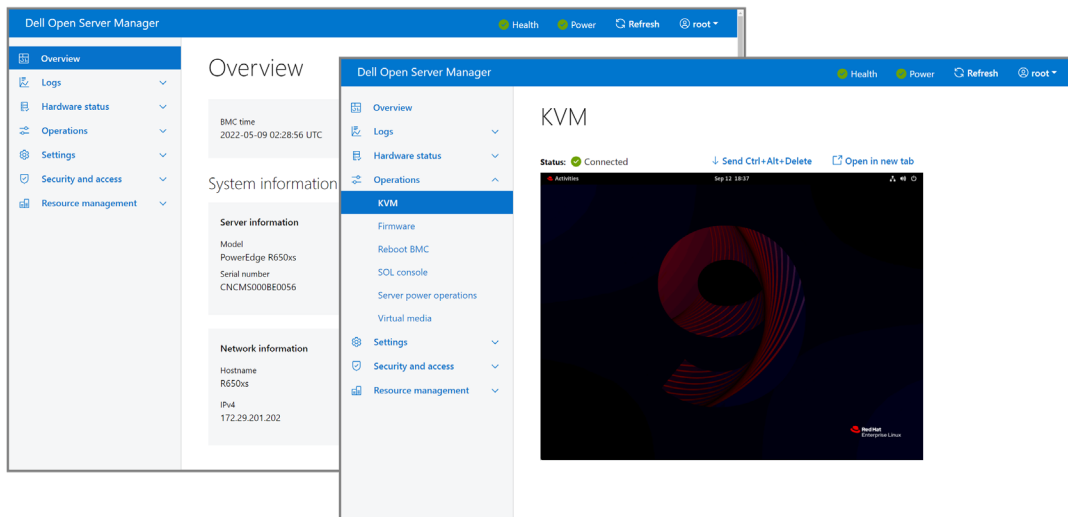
Dell Open Server Manager

Health
Power
Refresh
root

Overview
Logs
Hardware status
Operations
Settings
Security and access
Resource management

Overview

BMC time
2022-05-09 02:28:56 UTC

System information

Server information

Model
PowerEdge R650xs
Serial number
CNCMS000BE0056

Network information

Hostname
R650xs
IPv4
172.29.201.202

Dell Open Server Manager

Health
Power
Refresh
root

Overview
Logs
Hardware status
Operations
KVM
Firmware
Reboot BMC
SOL console
Server power operations
Virtual media
Settings
Security and access
Resource management

KVM

Status: Connected
Send Ctrl+Alt+Delete
Open in new tab

Activities
Sep 12 18:37

Red Hat
Enterprise Linux